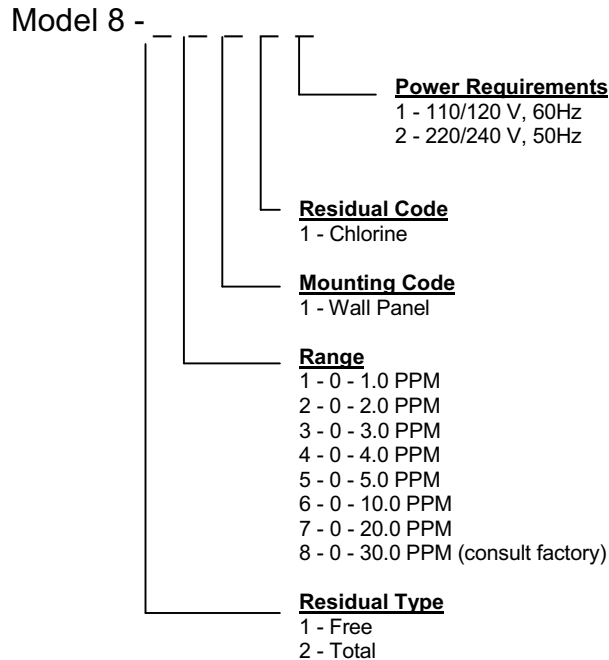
Model 8 - _ _ _ _ _

Power Requirements
1 - 110/120 V, 60Hz
2 - 220/240 V, 50Hz

Residual Code
1 - Chlorine

Mounting Code
1 - Wall Panel

Range
1 - 0 - 1.0 PPM
2 - 0 - 2.0 PPM
3 - 0 - 3.0 PPM
4 - 0 - 4.0 PPM
5 - 0 - 5.0 PPM
6 - 0 - 10.0 PPM
7 - 0 - 20.0 PPM
8 - 0 - 30.0 PPM (consult factory)

Residual Type
1 - Free
2 - Total